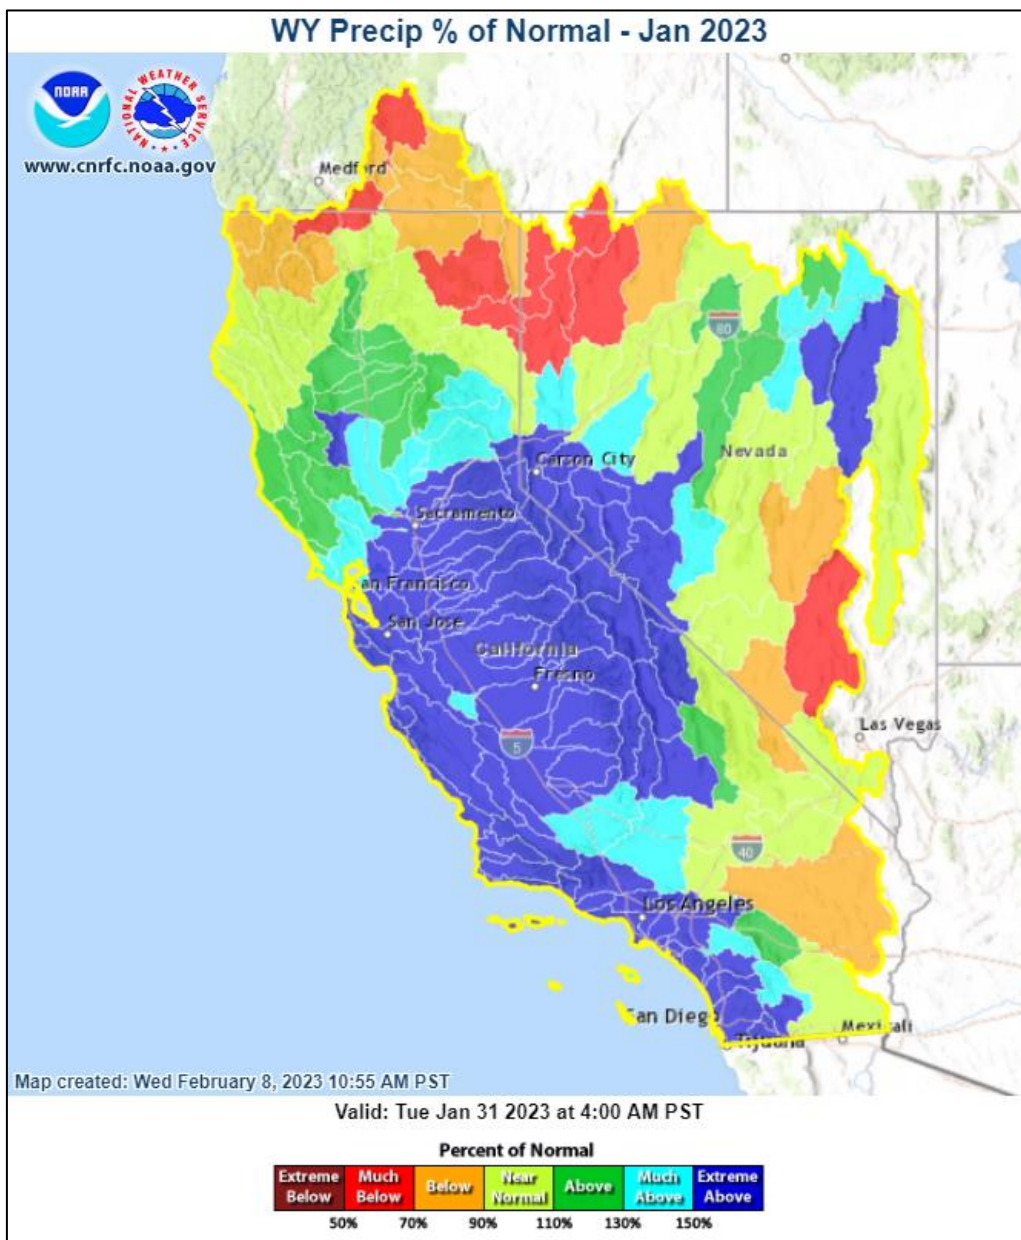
WY Precip % of Normal - Jan 2023

NOAA

NATIONAL WEATHER SERVICE

www.cnrfc.noaa.gov

Medford

80

Nevada

Carson City

Sacramento

San Francisco

San Jose

California

Fresno

5

Las Vegas

40

Los Angeles

San Diego

Tijuana

Mexicali

Map created: Wed February 8, 2023 10:55 AM PST

Valid: Tue Jan 31 2023 at 4:00 AM PST

Percent of Normal

| Extreme Below | Much Below | Below | Near Normal | Above | Much Above | Extreme Above |
|---|---|---|---|---|---|---|

50% 70% 90% 110% 130% 150%